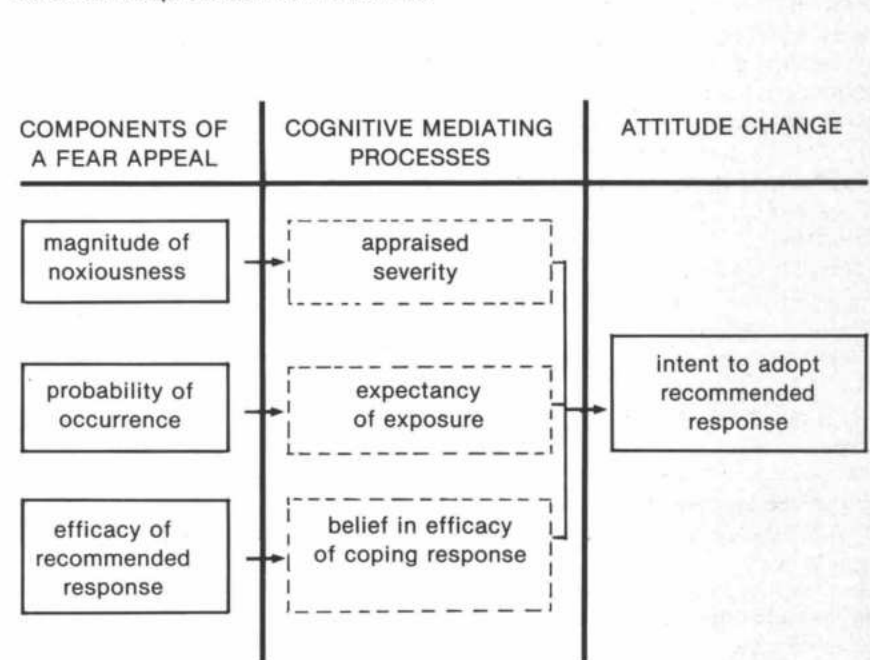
| COMPONENTS OF A FEAR APPEAL | COGNITIVE MEDIATING PROCESSES | ATTITUDE CHANGE |
|---|---|---|
| magnitude of noxiousness | appraised severity | |
| probability of occurrence | expectancy of exposure | intent to adopt recommended response |
| efficacy of recommended response | belief in efficacy of coping response | |